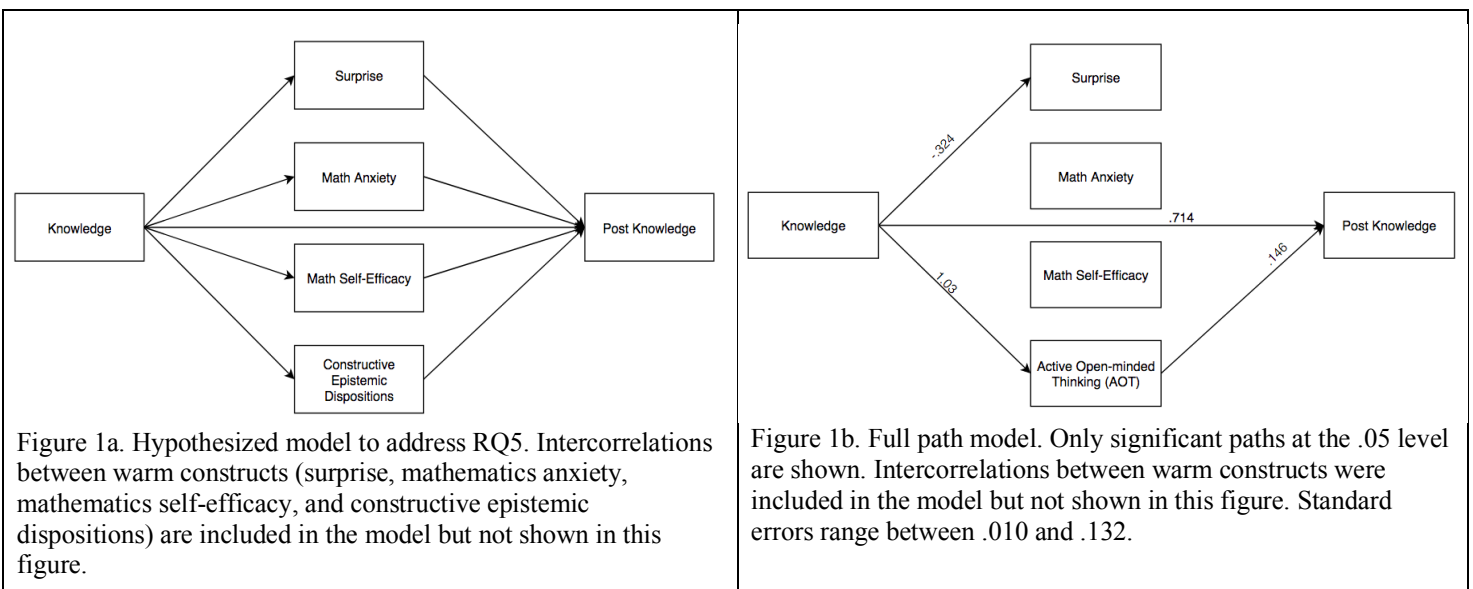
Surprise

Math Anxiety

Knowledge

Post Knowledge

Math Self-Efficacy

Constructive Epistemic Dispositions

Figure 1a. Hypothesized model to address RQ5. Intercorrelations between warm constructs (surprise, mathematics anxiety, mathematics self-efficacy, and constructive epistemic dispositions) are included in the model but not shown in this figure.

Surprise

-.324

Math Anxiety

Knowledge

.714

Post Knowledge

.146

1.03

Math Self-Efficacy

Active Open-minded Thinking (AOT)

Figure 1b. Full path model. Only significant paths at the .05 level are shown. Intercorrelations between warm constructs were included in the model but not shown in this figure. Standard errors range between .010 and .132.